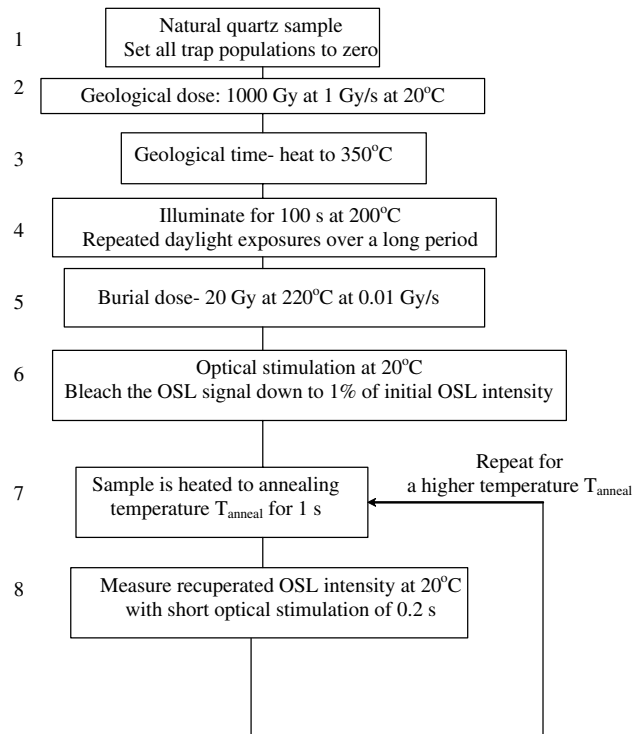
1

Natural quartz sample
Set all trap populations to zero

2

Geological dose: 1000 Gy at 1 Gy/s at 20$^{o}$C

3

Geological time- heat to 350$^{o}$C

4

Illuminate for 100 s at 200$^{o}$C
Repeated daylight exposures over a long period

5

Burial dose- 20 Gy at 220$^{o}$C at 0.01 Gy/s

6

Optical stimulation at 20$^{o}$C
Bleach the OSL signal down to 1% of initial OSL intensity

7

Sample is heated to annealing temperature T$_{anneal}$ for 1 s

Repeat for a higher temperature T$_{anneal}$

8

Measure recuperated OSL intensity at 20$^{o}$C with short optical stimulation of 0.2 s